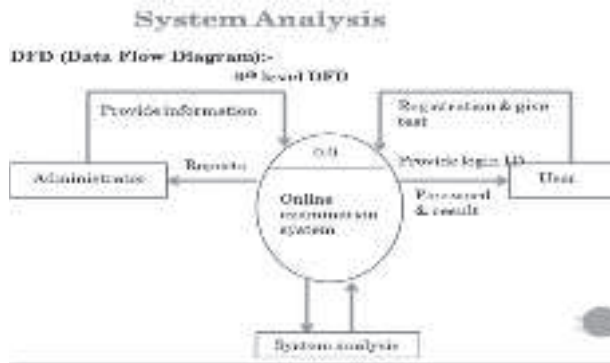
System Analysis

DFD (Data Flow Diagram):-

0th level DFD

Provide information

Registration & give test

0.0

Provide login ID

Administrator

Reports

Online examination system

Password & result

User

System analysis